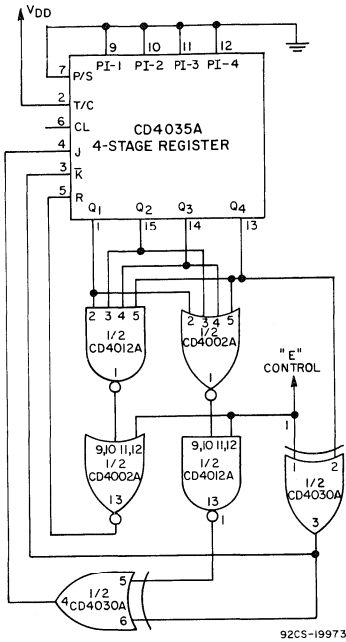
$V_{DD}$

9 10 11 12
PI-1 PI-2 PI-3 PI-4

7 P/S
2 T/C
6 CL
4 J
3 $\overline{K}$
5 R

CD4035A
4-STAGE REGISTER

$Q_1$ $Q_2$ $Q_3$ $Q_4$
1 15 14 13

2 3 4 5
1/2
CD4012A
1

2 3 4 5
1/2
CD4002A
1

"E"
CONTROL

9,10,11,12
1/2
CD4002A
13

9,10,11,12
1/2
CD4012A
13

1 2
1/2
CD4030A
3

1

5
4 1/2
CD4030A
6

92CS-19973